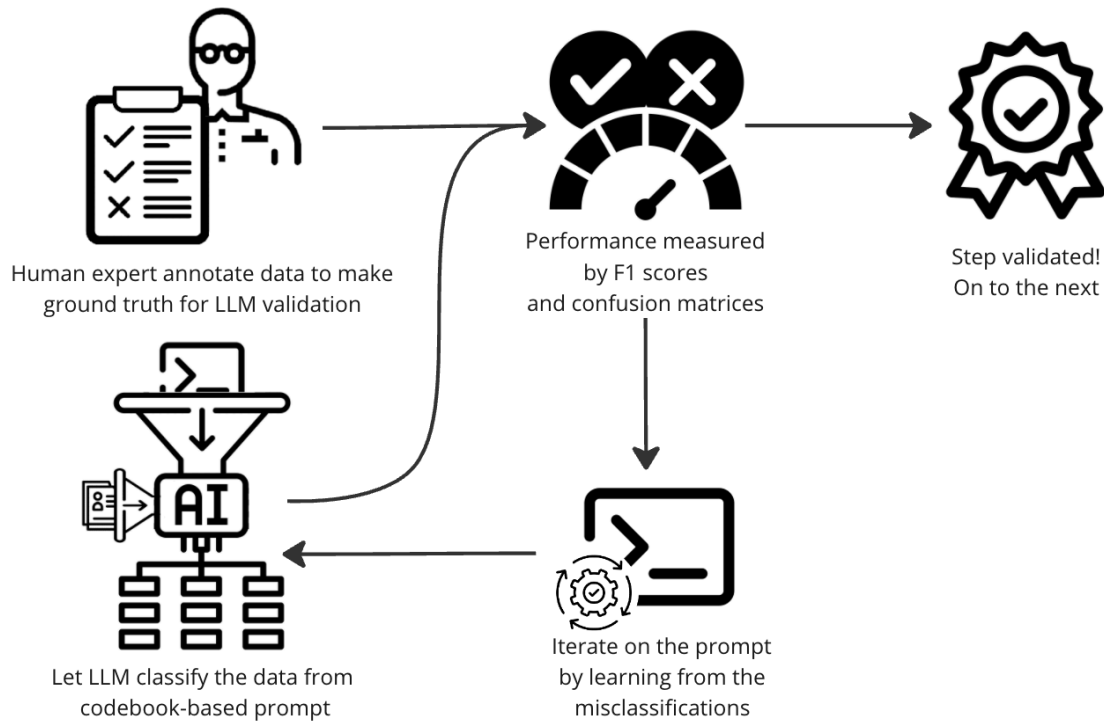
Human expert annotate data to make ground truth for LLM validation

Performance measured by F1 scores and confusion matrices

Step validated! On to the next

AI

Let LLM classify the data from codebook-based prompt

Iterate on the prompt by learning from the misclassifications